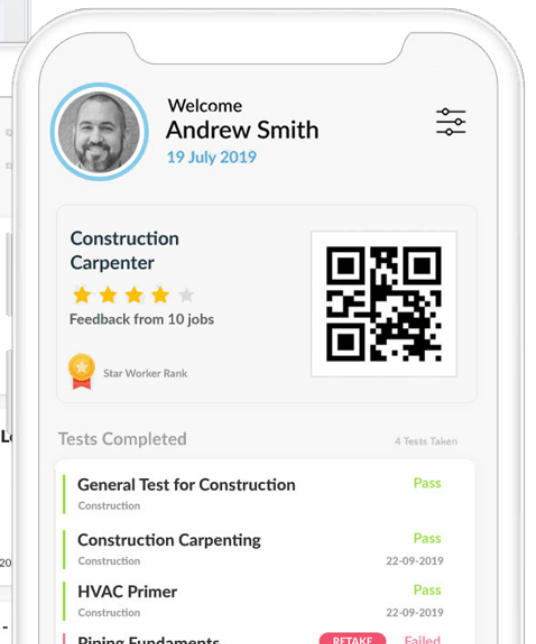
Welcome
Andrew Smith
19 July 2019

Construction Carpenter
Feedback from 10 jobs

Star Worker Rank

Tests Completed
4 Tests Taken

General Test for Construction
Construction
Pass

Construction Carpenting
Construction
Pass
22-09-2019

HVAC Primer
Construction
Pass
22-09-2019

Piping Fundamen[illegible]
RETAKE
Failed